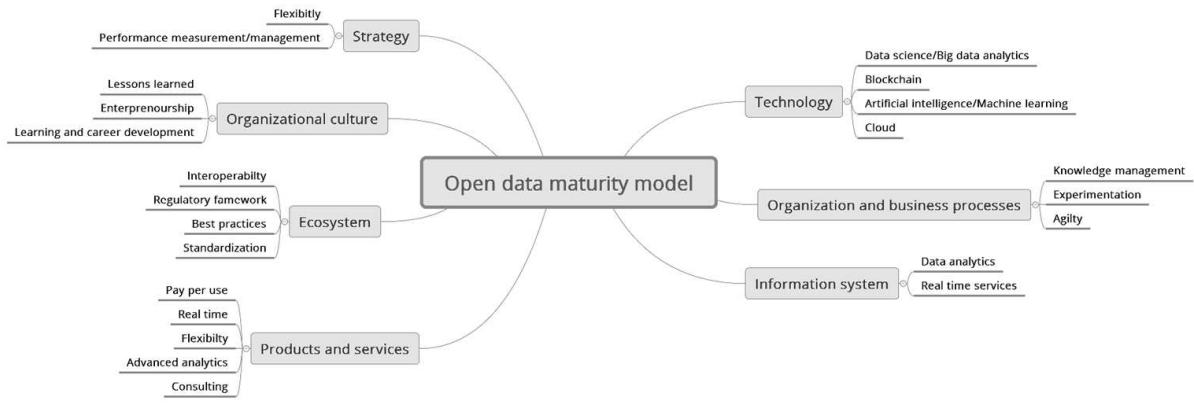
Open data maturity model

Strategy
Flexibitly
Performance measurement/management

Organizational culture
Lessons learned
Enterprenourship
Learning and career development

Ecosystem
Interoperabilty
Regulatory famework
Best practices
Standardization

Products and services
Pay per use
Real time
Flexibilty
Advanced analytics
Consulting

Technology
Data science/Big data analytics
Blockchain
Artificial intelligence/Machine learning
Cloud

Organization and business processes
Knowledge management
Experimentation
Agilty

Information system
Data analytics
Real time services